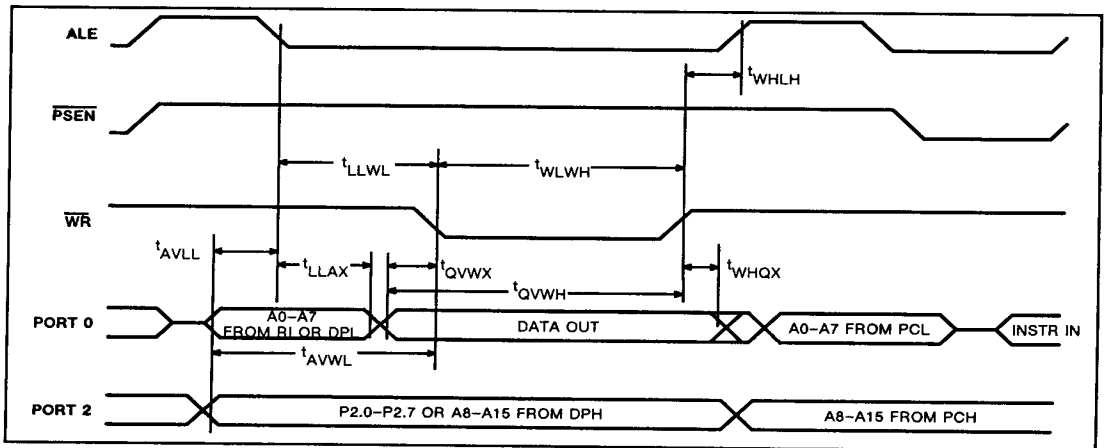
ALE

$t_{WHLH}$

$\overline{PSEN}$

$t_{LLWL}$

$t_{WLWH}$

$\overline{WR}$

$t_{AVLL}$

$t_{LLAX}$

$t_{QVWX}$

$t_{WHQX}$

$t_{QVWH}$

PORT 0

A0–A7 FROM RI OR DPL

DATA OUT

A0–A7 FROM PCL

INSTR IN

$t_{AVWL}$

PORT 2

P2.0–P2.7 OR A8–A15 FROM DPH

A8–A15 FROM PCH